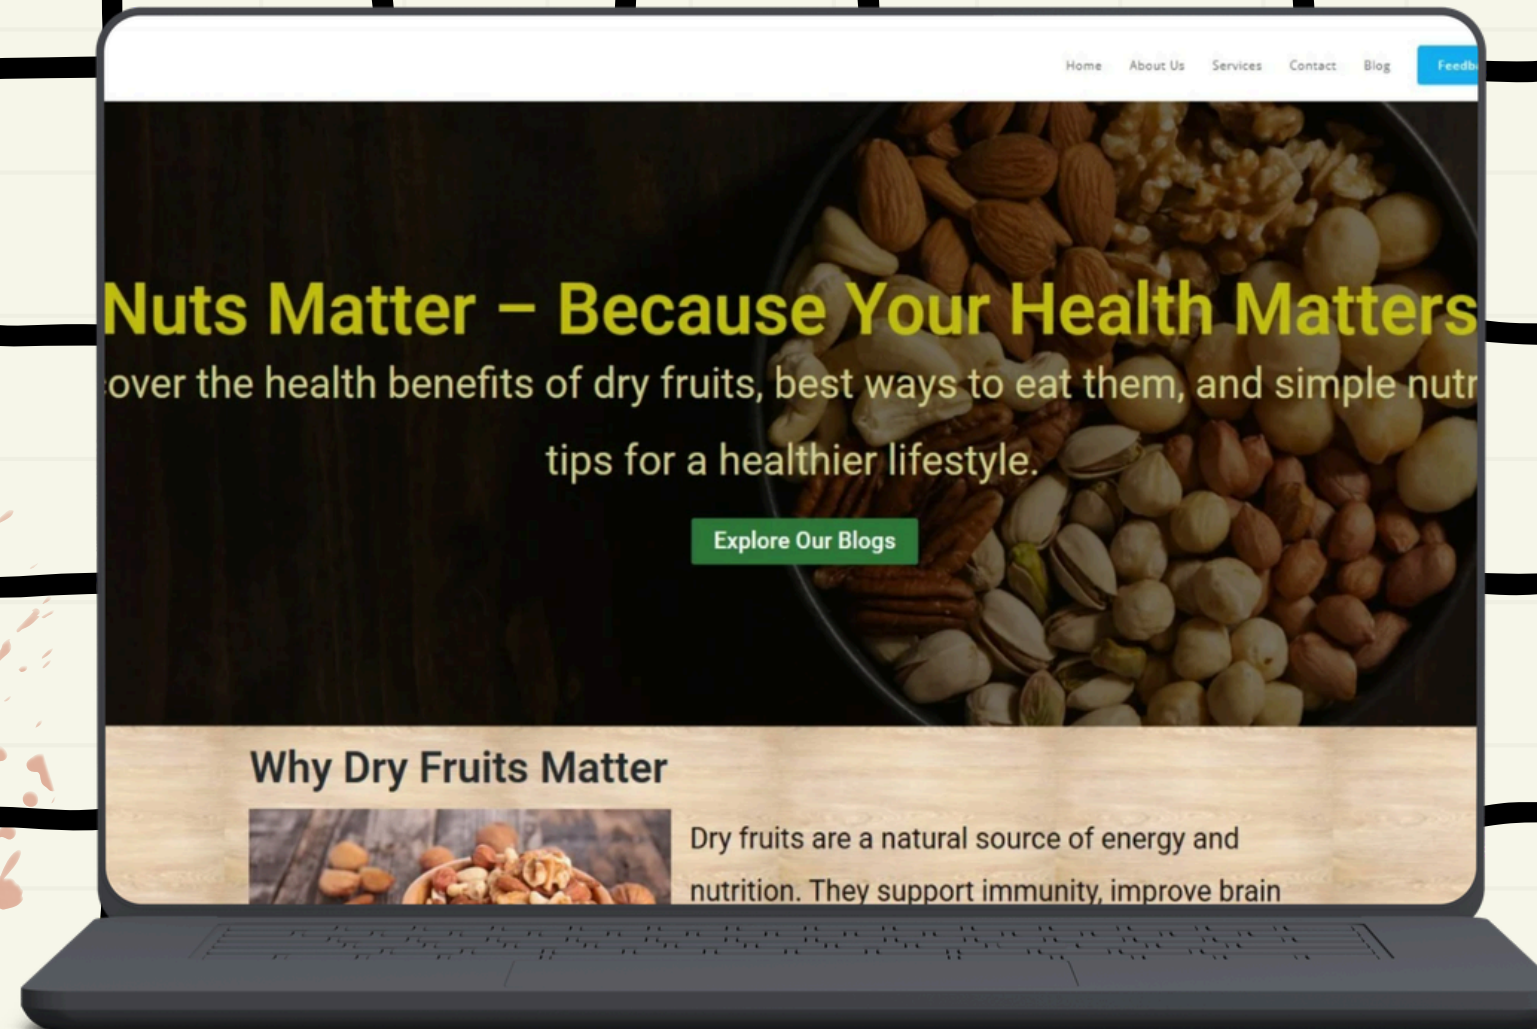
Home About Us Services Contact Blog Feedb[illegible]

Nuts Matter – Because Your Health Matters

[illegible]over the health benefits of dry fruits, best ways to eat them, and simple nutr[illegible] tips for a healthier lifestyle.

Explore Our Blogs

Why Dry Fruits Matter

Dry fruits are a natural source of energy and nutrition. They support immunity, improve brain